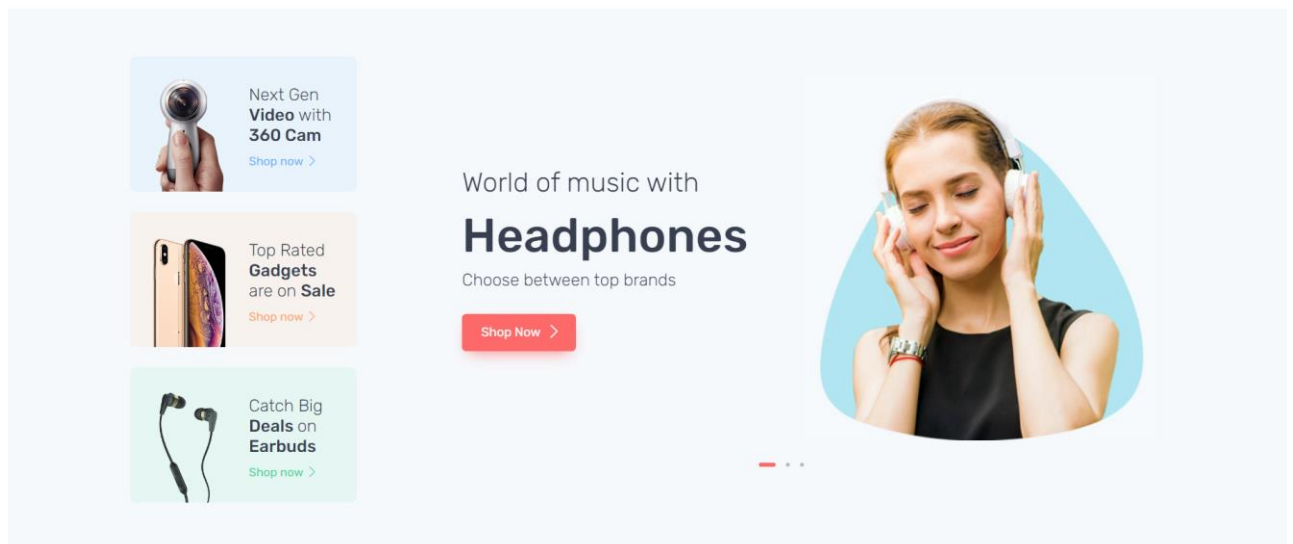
Next Gen **Video** with **360 Cam**

Shop now >

Top Rated **Gadgets** are on **Sale**

Shop now >

Catch Big **Deals** on **Earbuds**

Shop now >

World of music with

Headphones

Choose between top brands

Shop Now >